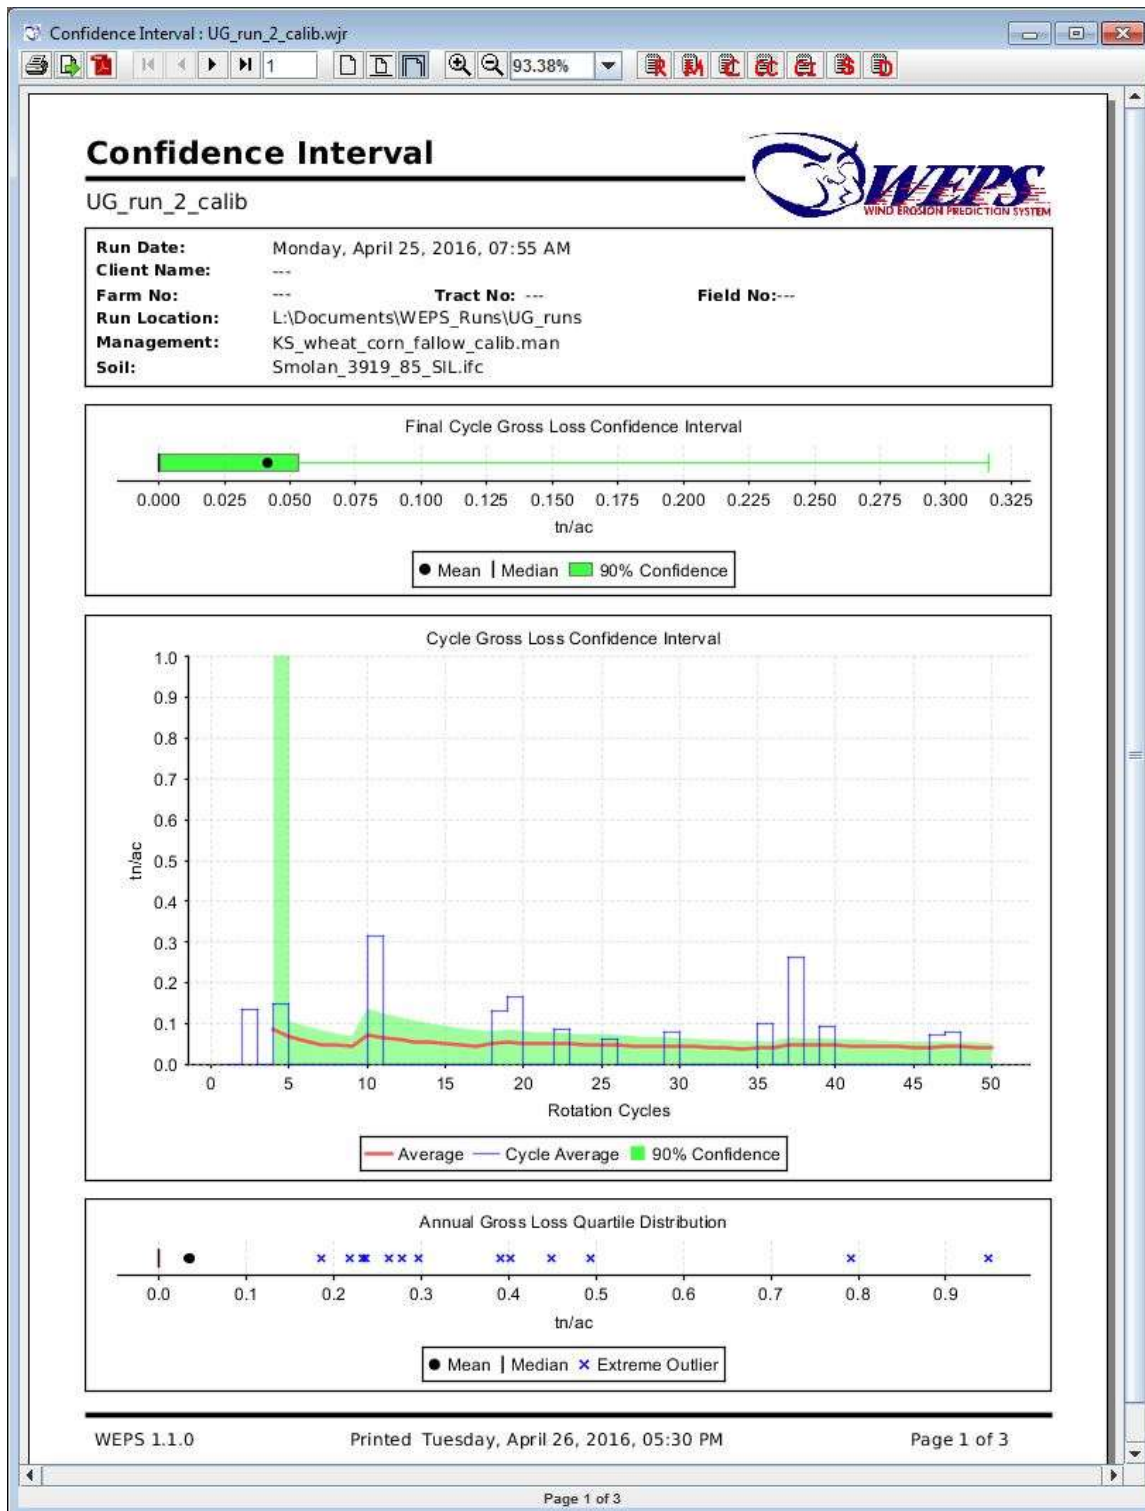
Confidence Interval : UG_run_2_calib.wjr

1 93.38%

Confidence Interval

UG_run_2_calib

WEPS WIND EROSION PREDICTION SYSTEM

| | | | |
|---|---|---|---|
| **Run Date:** | Monday, April 25, 2016, 07:55 AM | | |
| **Client Name:** | --- | | |
| **Farm No:** | --- | **Tract No:** --- | **Field No:**--- |
| **Run Location:** | L:\Documents\WEPS_Runs\UG_runs | | |
| **Management:** | KS_wheat_corn_fallow_calib.man | | |
| **Soil:** | Smolan_3919_85_SIL.ifc | | |

Final Cycle Gross Loss Confidence Interval

0.000 0.025 0.050 0.075 0.100 0.125 0.150 0.175 0.200 0.225 0.250 0.275 0.300 0.325

tn/ac

● Mean | Median 90% Confidence

Cycle Gross Loss Confidence Interval

1.0 0.9 0.8 0.7 0.6 0.5 0.4 0.3 0.2 0.1 0.0

tn/ac

0 5 10 15 20 25 30 35 40 45 50

Rotation Cycles

Average Cycle Average 90% Confidence

Annual Gross Loss Quartile Distribution

0.0 0.1 0.2 0.3 0.4 0.5 0.6 0.7 0.8 0.9

tn/ac

● Mean | Median × Extreme Outlier

WEPS 1.1.0 Printed Tuesday, April 26, 2016, 05:30 PM Page 1 of 3

Page 1 of 3